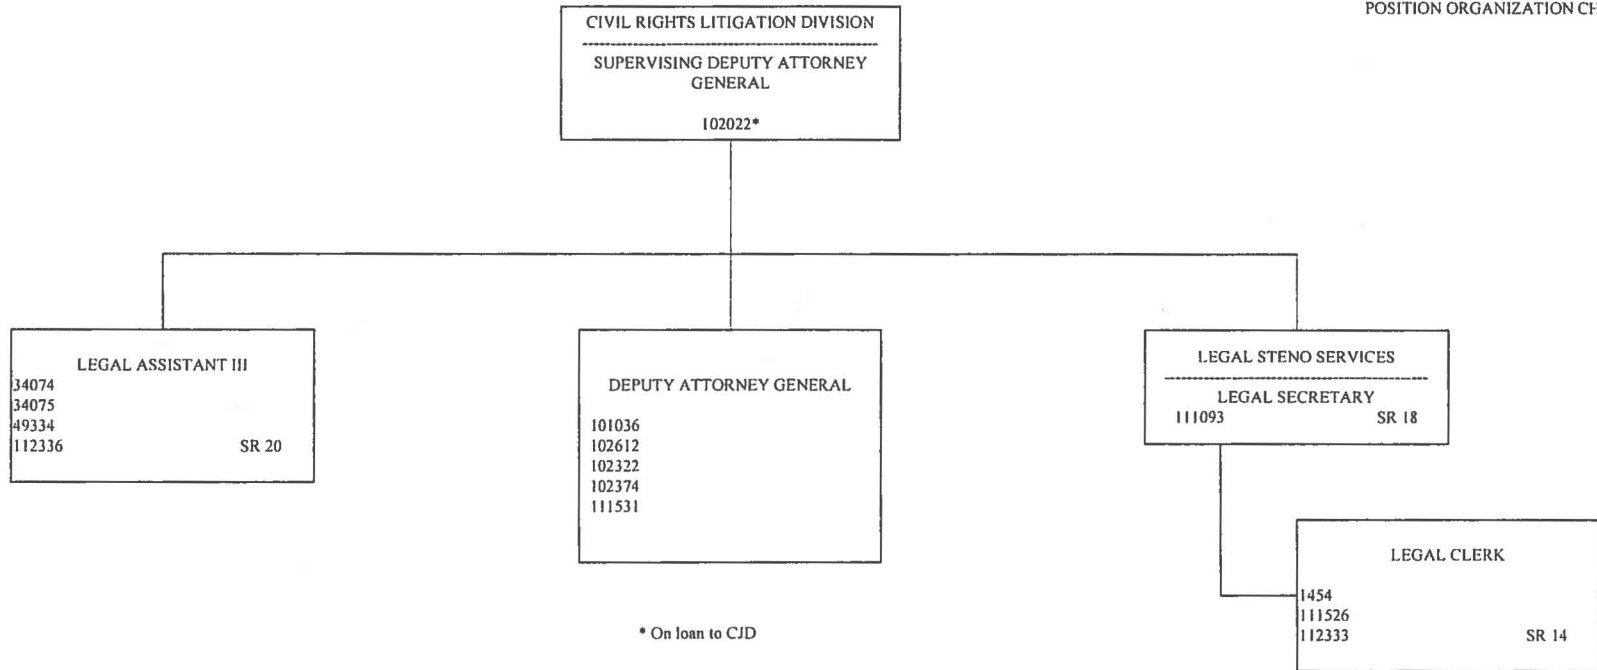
POSITION ORGANIZATION CH

CIVIL RIGHTS LITIGATION DIVISION

SUPERVISING DEPUTY ATTORNEY GENERAL

102022*

LEGAL ASSISTANT III
34074
34075
49334
112336 SR 20

DEPUTY ATTORNEY GENERAL
101036
102612
102322
102374
111531

LEGAL STENO SERVICES

LEGAL SECRETARY
111093 SR 18

LEGAL CLERK
1454
111526
112333 SR 14

* On loan to CJD